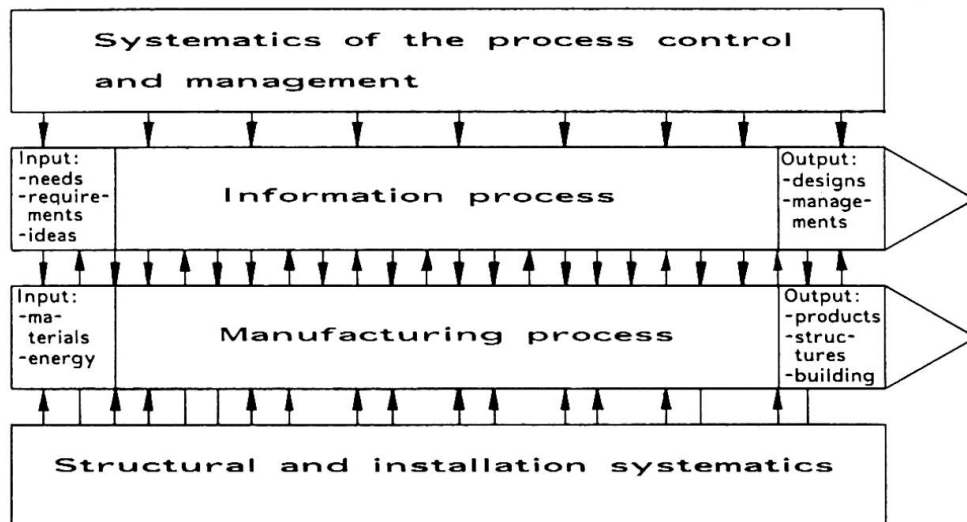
Systematics of the process control and management

Input:
-needs
-requirements
-ideas

Information process

Output:
-designs
-managements

Input:
-materials
-energy

Manufacturing process

Output:
-products
-structures
-building

Structural and installation systematics